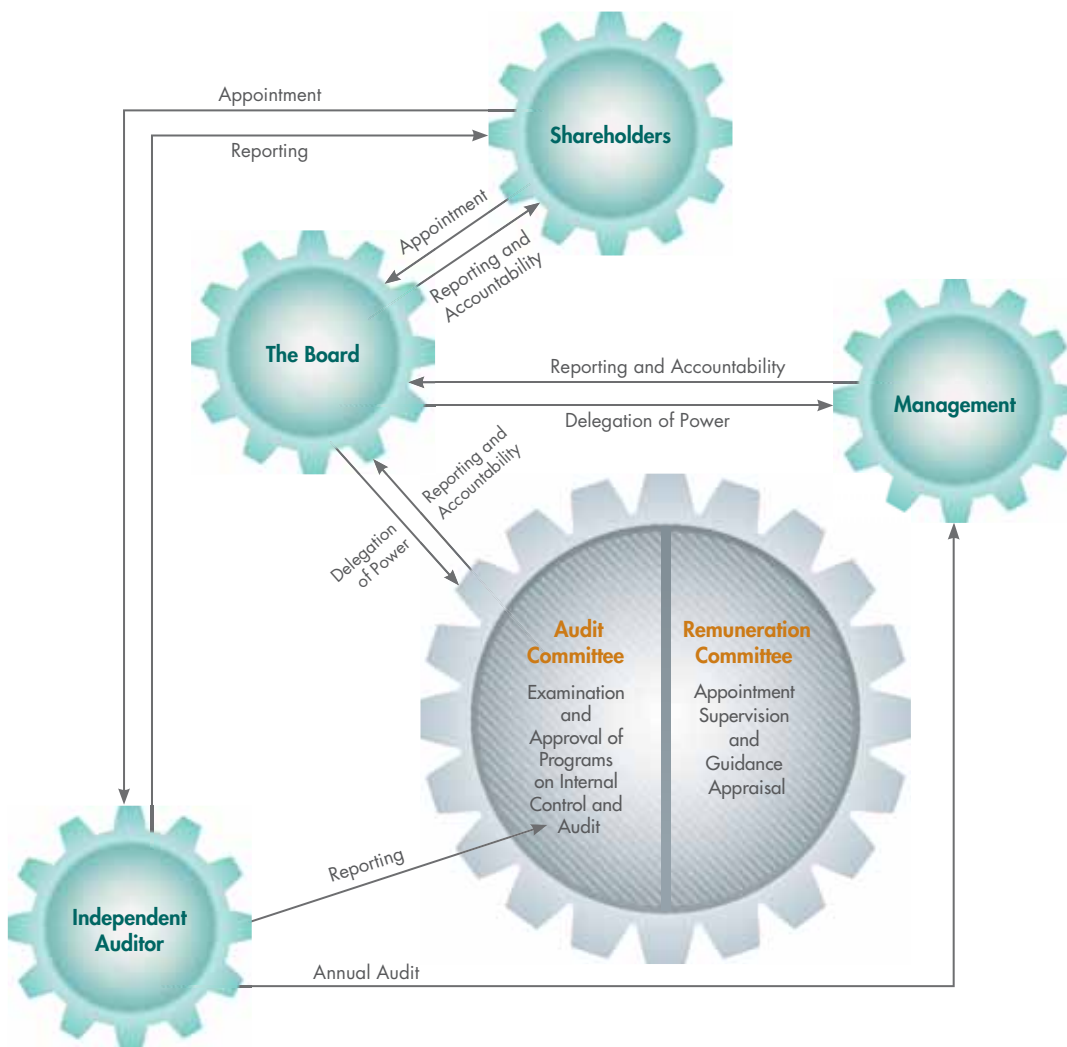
Appointment

Reporting

Shareholders

Appointment

Reporting and Accountability

The Board

Reporting and Accountability

Delegation of Power

Management

Reporting and Accountability

Delegation of Power

Audit Committee

Examination and Approval of Programs on Internal Control and Audit

Remuneration Committee

Appointment Supervision and Guidance Appraisal

Reporting

Independent Auditor

Annual Audit